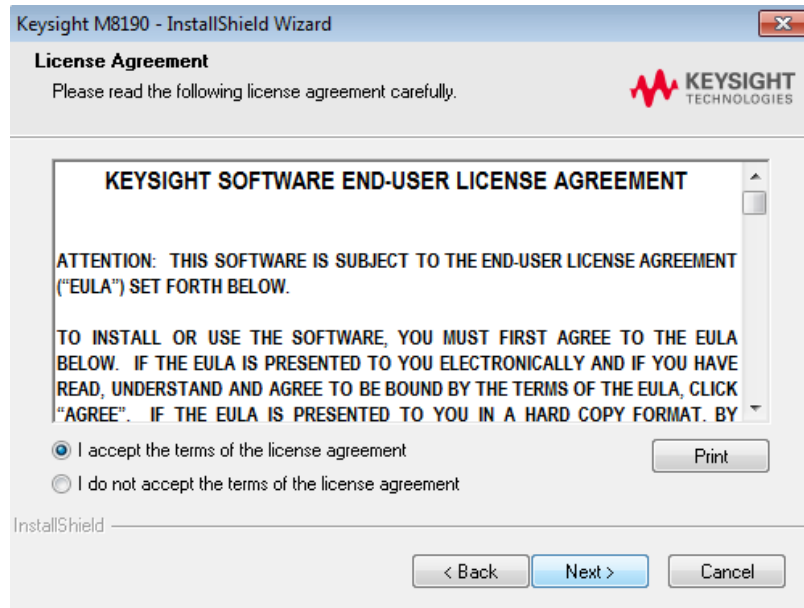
Keysight M8190 - InstallShield Wizard

License Agreement

Please read the following license agreement carefully.

KEYSIGHT TECHNOLOGIES

KEYSIGHT SOFTWARE END-USER LICENSE AGREEMENT

ATTENTION: THIS SOFTWARE IS SUBJECT TO THE END-USER LICENSE AGREEMENT ("EULA") SET FORTH BELOW.

TO INSTALL OR USE THE SOFTWARE, YOU MUST FIRST AGREE TO THE EULA BELOW. IF THE EULA IS PRESENTED TO YOU ELECTRONICALLY AND IF YOU HAVE READ, UNDERSTAND AND AGREE TO BE BOUND BY THE TERMS OF THE EULA, CLICK "AGREE". IF THE EULA IS PRESENTED TO YOU IN A HARD COPY FORMAT, BY

I accept the terms of the license agreement

I do not accept the terms of the license agreement

Print

InstallShield

< Back

Next >

Cancel